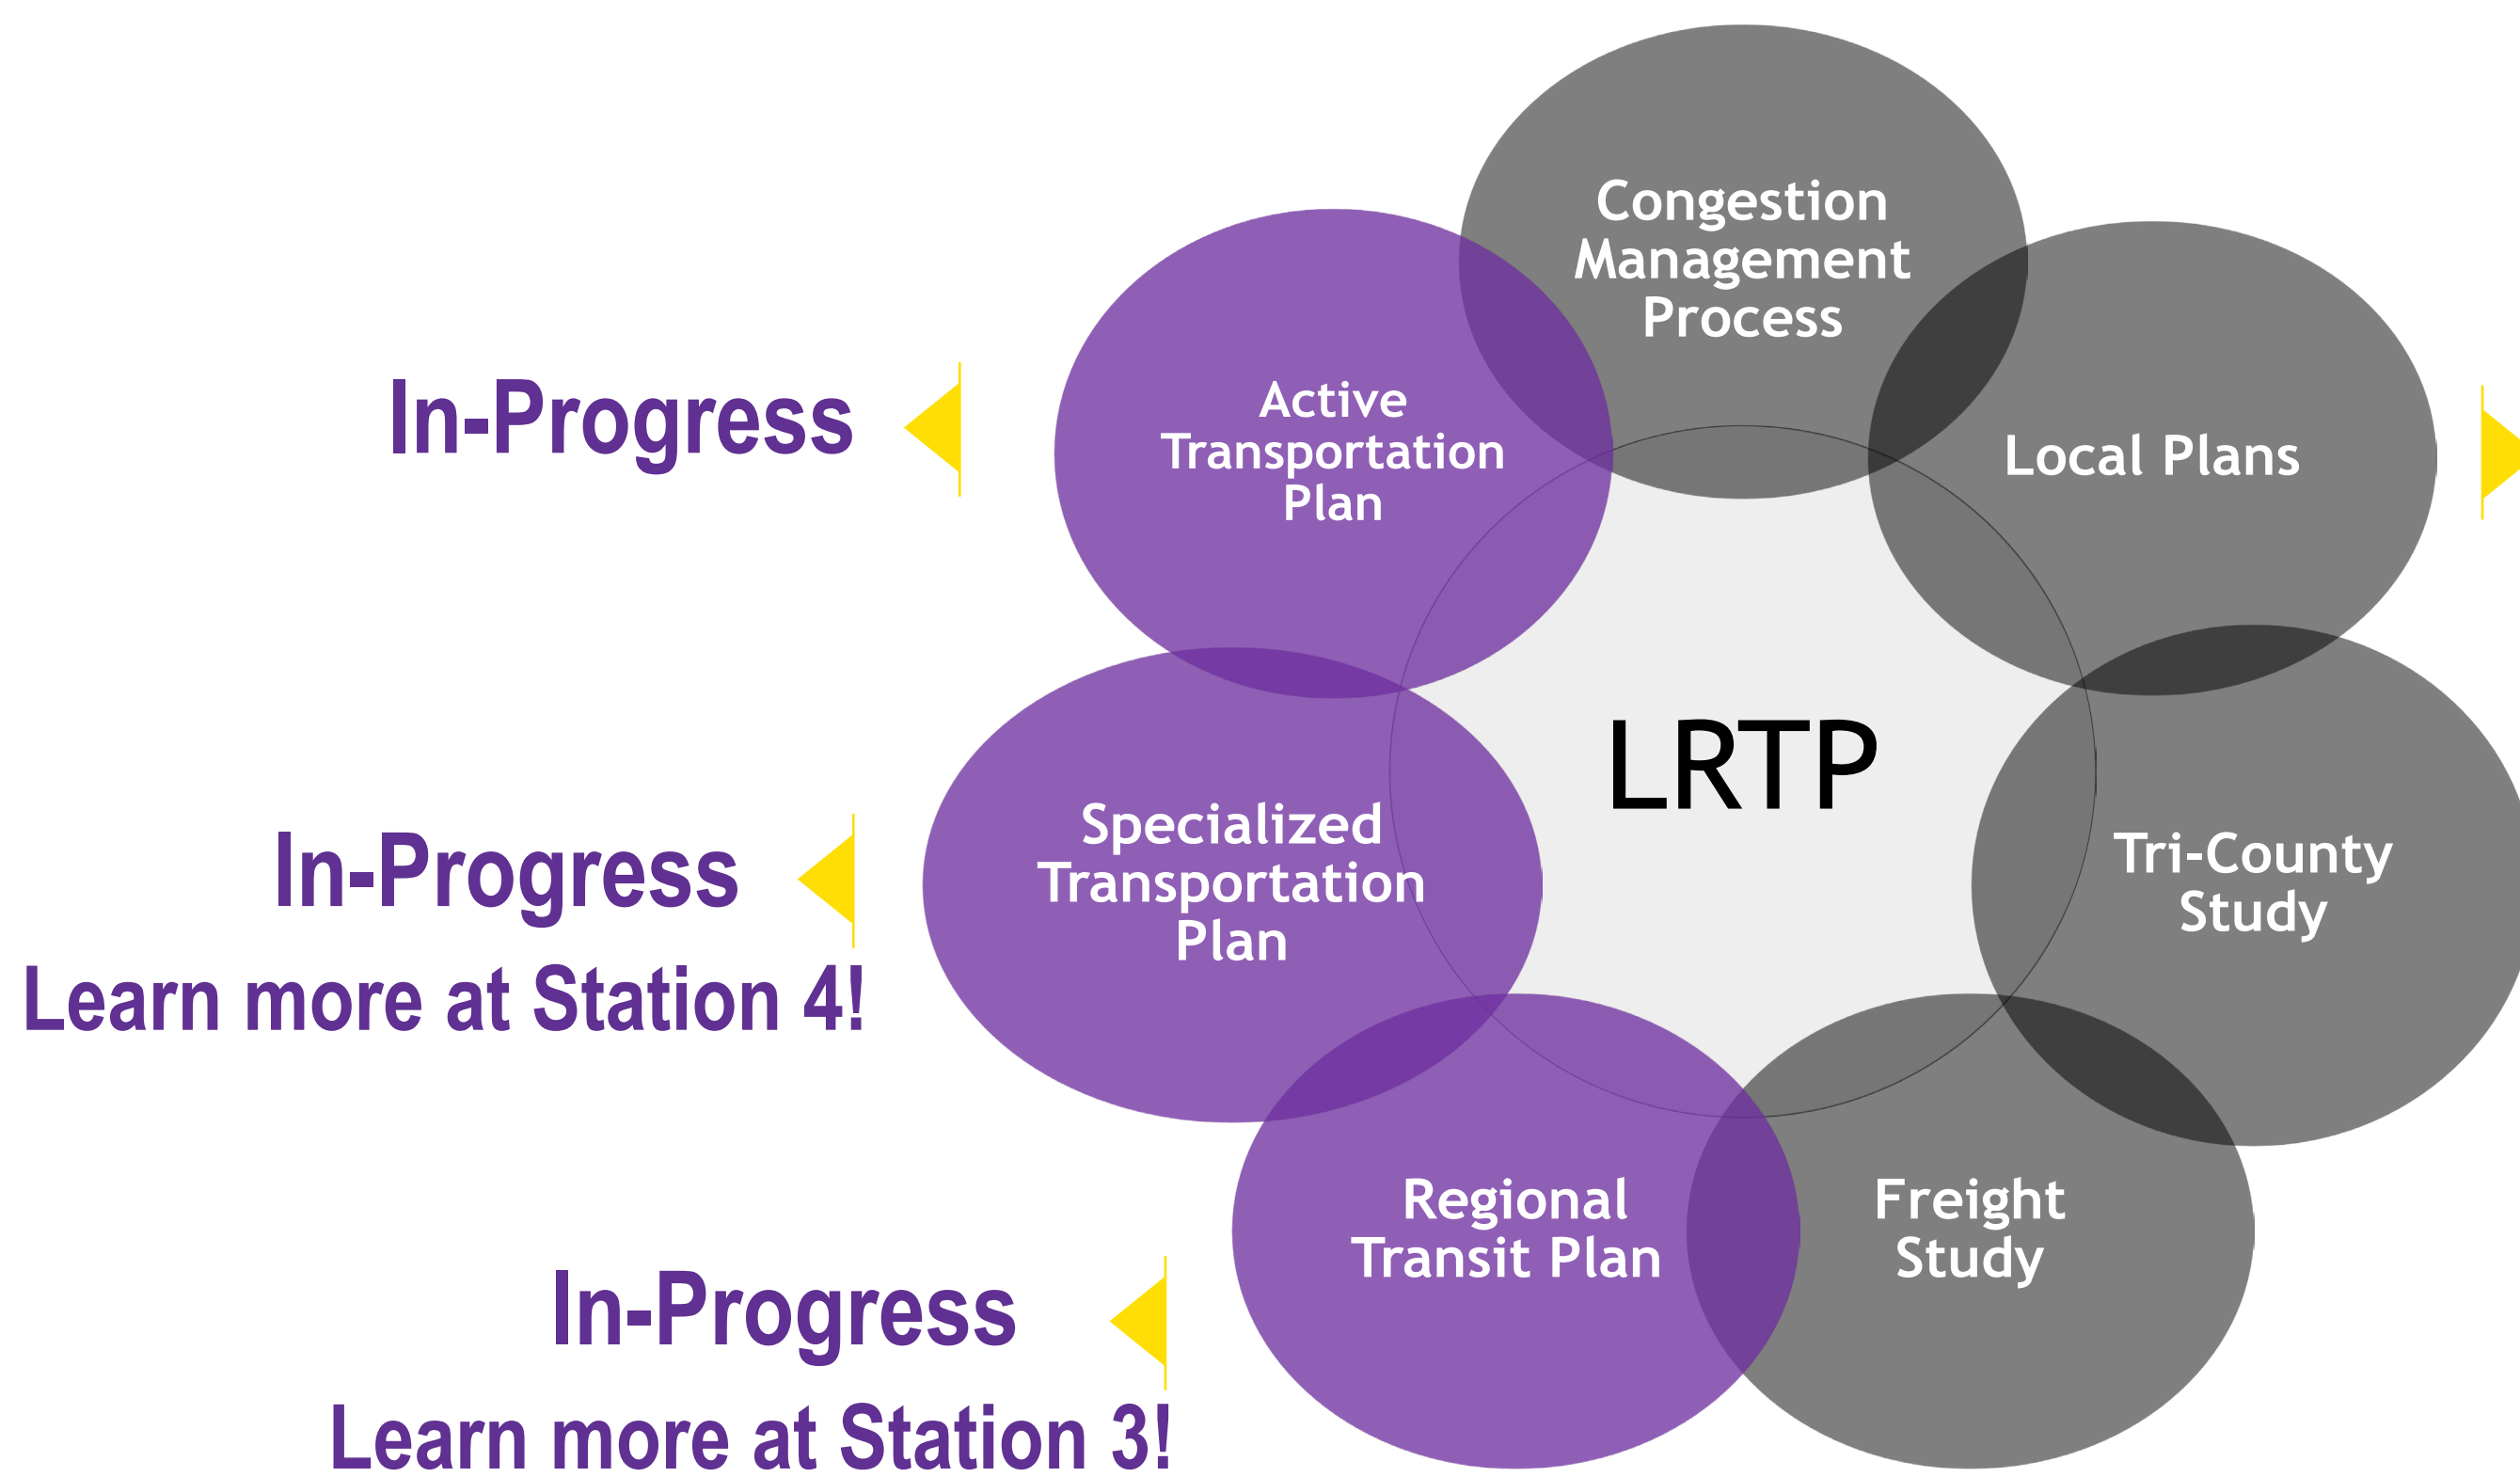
Congestion Management Process

In-Progress

Active Transportation Plan

Local Plans

LRTP

In-Progress
Learn more at Station 4!

Specialized Transportation Plan

Tri-County Study

Regional Transit Plan

Freight Study

In-Progress
Learn more at Station 3!